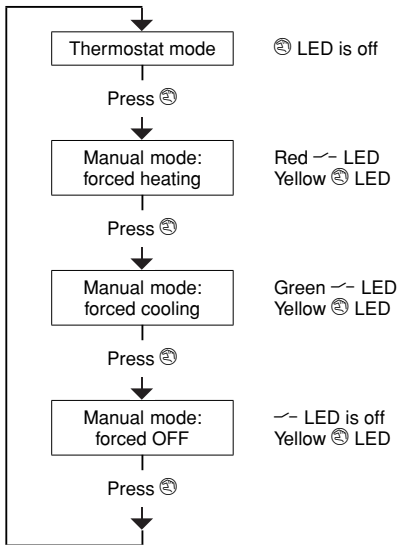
Thermostat mode

LED is off

Press

Manual mode: forced heating

Red LED
Yellow LED

Press

Manual mode: forced cooling

Green LED
Yellow LED

Press

Manual mode: forced OFF

LED is off
Yellow LED

Press